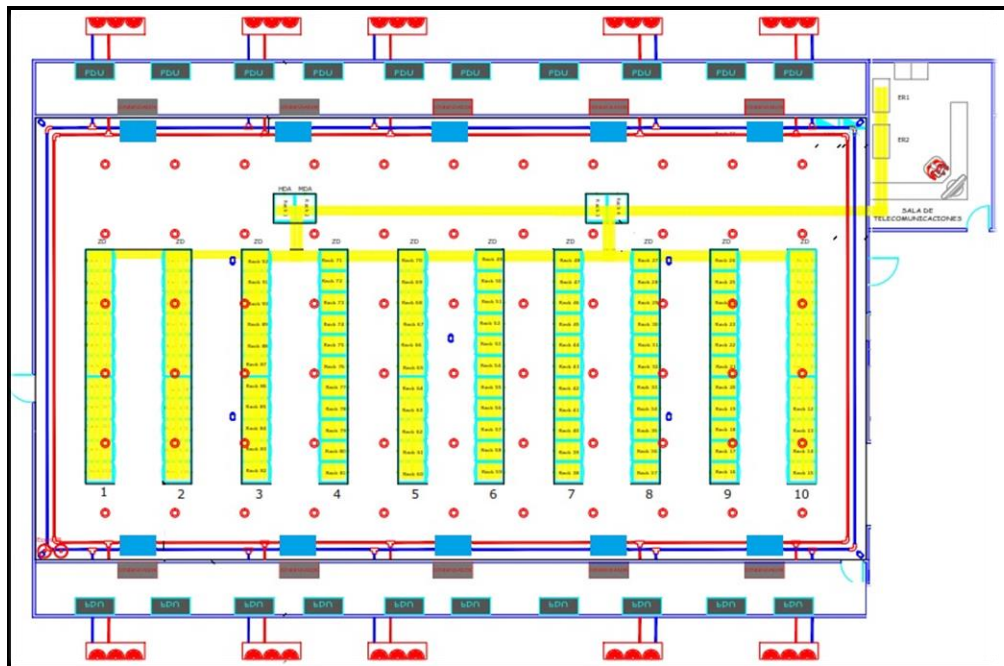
PDU PDU PDU PDU PDU PDU PDU PDU PDU PDU

ER1

ER2

SALA DE TELECOMUNICACIONES

MDA MDA

ZD ZD ZD ZD ZD ZD ZD ZD ZD ZD

Rack 92 Rack 91 Rack 90 Rack 89 Rack 88 Rack 87 Rack 86 Rack 85 Rack 84 Rack 83 Rack 82

Rack 71 Rack 72 Rack 73 Rack 74 Rack 75 Rack 76 Rack 77 Rack 78 Rack 79 Rack 80 Rack 81

Rack 70 Rack 69 Rack 68 Rack 67 Rack 66 Rack 65 Rack 64 Rack 63 Rack 62 Rack 61 Rack 60

Rack 49 Rack 50 Rack 51 Rack 52 Rack 53 Rack 54 Rack 55 Rack 56 Rack 57 Rack 58 Rack 59

Rack 48 Rack 47 Rack 46 Rack 45 Rack 44 Rack 43 Rack 42 Rack 41 Rack 40 Rack 39 Rack 38

Rack 27 Rack 28 Rack 29 Rack 30 Rack 31 Rack 32 Rack 33 Rack 34 Rack 35 Rack 36 Rack 37

Rack 26 Rack 25 Rack 24 Rack 23 Rack 22 Rack 21 Rack 20 Rack 19 Rack 18 Rack 17 Rack 16

Rack 12 Rack 13 Rack 14 Rack 15

1 2 3 4 5 6 7 8 9 10

PDU PDU PDU PDU PDU PDU PDU PDU PDU PDU